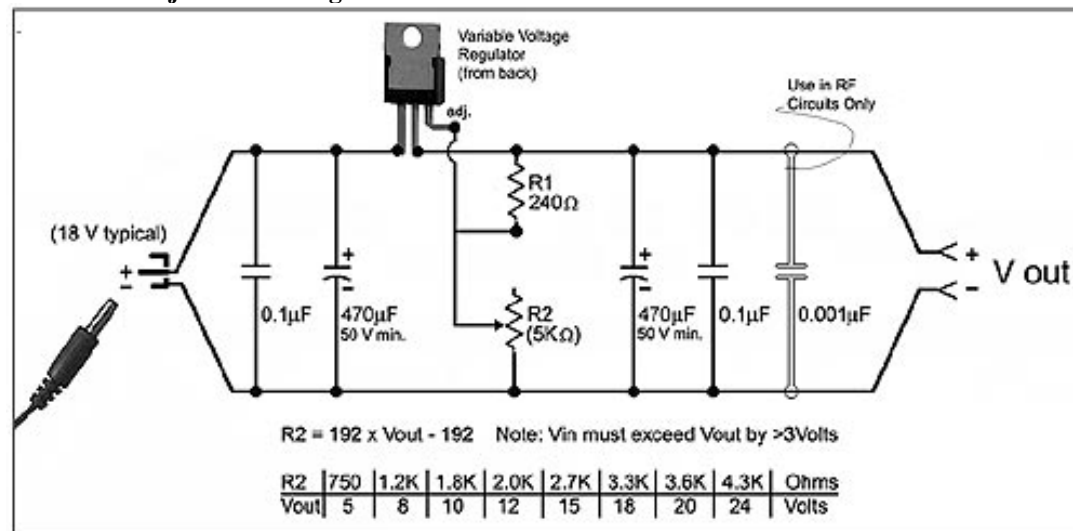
Variable Voltage Regulator (from back)

adj.

Use in RF Circuits Only

R1
240Ω

(18 V typical)

+
-

0.1μF

+
470μF
50 V min.

R2
(5KΩ)

+
470μF
50 V min.

0.1μF

0.001μF

+
-
V out

R2 = 192 x Vout - 192    Note: Vin must exceed Vout by >3Volts

| R2 | 750 | 1.2K | 1.8K | 2.0K | 2.7K | 3.3K | 3.6K | 4.3K | Ohms |
|---|---|---|---|---|---|---|---|---|---|
| Vout | 5 | 8 | 10 | 12 | 15 | 18 | 20 | 24 | Volts |